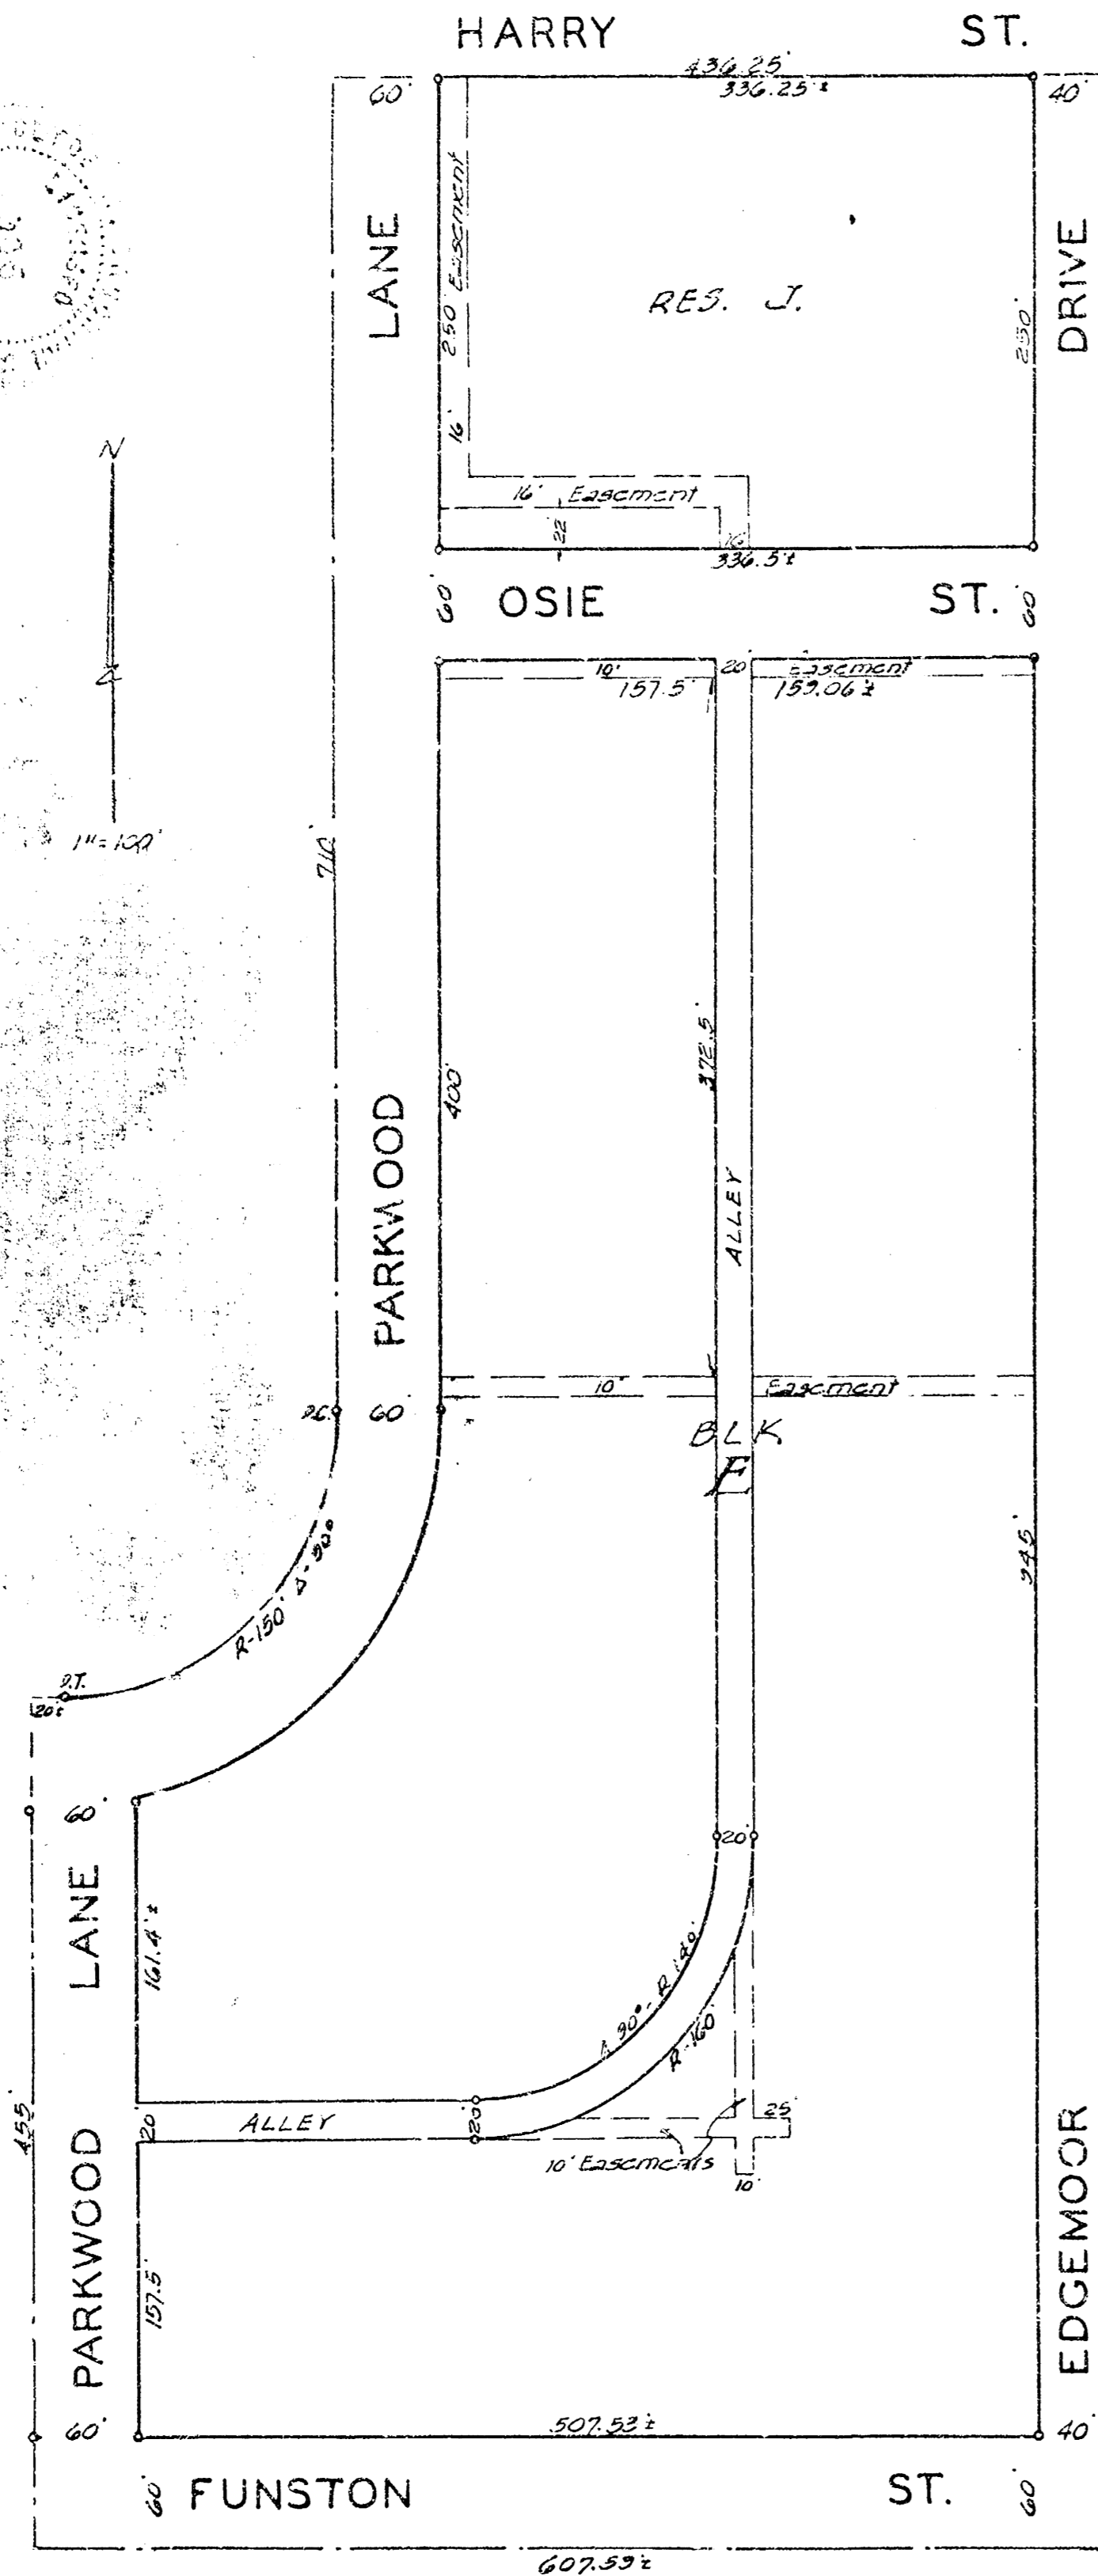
HARRY ST.

436.25'
336.25'±
60'
40'

LANE
250 Easement
16'
RES. J.
250'
DRIVE

16' Easement
22
16
336.5'±

60 OSIE ST. 60

N
1" = 100'

10' 20 Easement
157.5 159.06'±

710'

400'
372.5'
ALLEY

PARKWOOD

10' Easement
P.C. 60
BLK
E

R-150' Δ-90°
P.T.
20'±

245'

60'
20 20

LANE
161.4'±

Δ 90° R 140
R 160

455
20 ALLEY 20
25
10' Easements
10'

PARKWOOD
157.5
EDGEMOOR

60'
507.53'±
40'

60 FUNSTON ST. 60

607.53'±